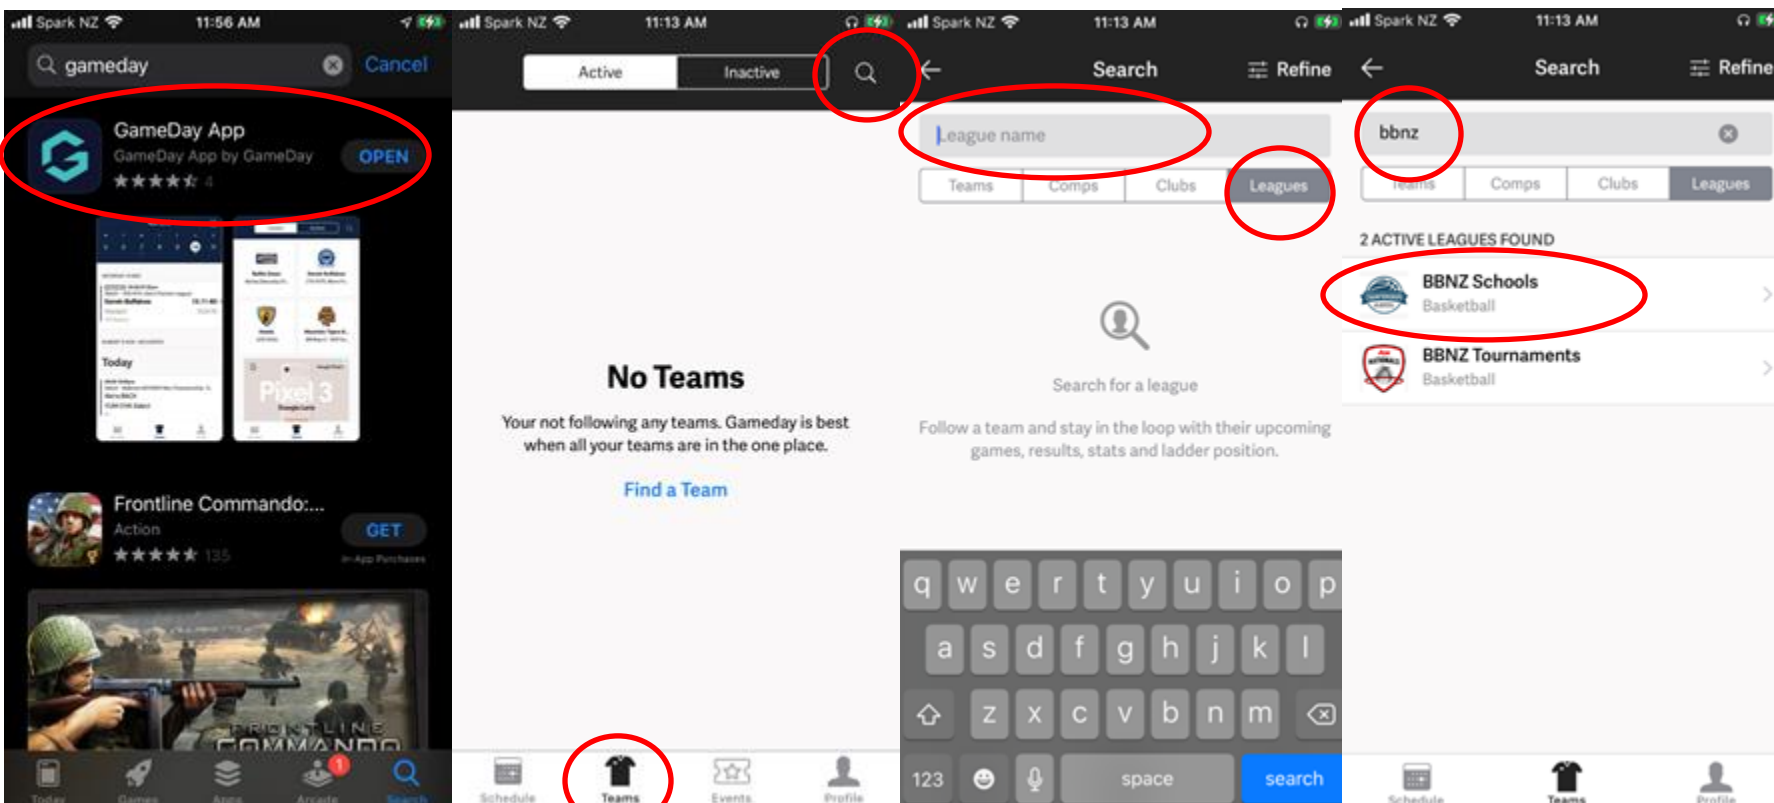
Spark NZ 11:56 AM

gameday Cancel

GameDay App
GameDay App by GameDay
OPEN
★★★★ 4

Today

Pixel 3

Frontline Commando:...
Action
GET
★★★★★ 135
In-App Purchases

FRONTLINE COMMANDO

Today Games Apps Arcade Search

Spark NZ 11:13 AM

Active Inactive

No Teams

Your not following any teams. Gameday is best when all your teams are in the one place.

Find a Team

Schedule Teams Events Profile

Spark NZ 11:13 AM

Search Refine

League name

Teams Comps Clubs Leagues

Search for a league

Follow a team and stay in the loop with their upcoming games, results, stats and ladder position.

q w e r t y u i o p
a s d f g h j k l
z x c v b n m
123 space search

Spark NZ 11:13 AM

Search Refine

bbnz

Teams Comps Clubs Leagues

2 ACTIVE LEAGUES FOUND

BBNZ Schools
Basketball

BBNZ Tournaments
Basketball

Schedule Teams Profile